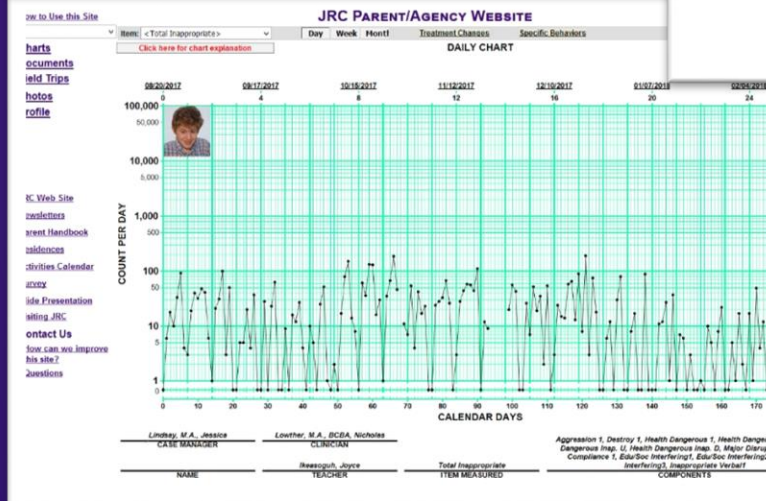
ow to Use this Site

Item: <Total Inappropriate>

Click here for chart explanation

JRC PARENT/AGENCY WEBSITE

Day | Week | Mont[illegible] | Treatment Changes | Specific Behaviors

DAILY CHART

harts
ocuments
ield Trips
hotos
rofile

C Web Site
ewsletters
arent Handbook
esidences
ctivities Calendar
urvey
lide Presentation
isiting JRC
ontact Us
low can we improve his site?
Questions

08/20/2017 | 09/17/2017 | 10/15/2017 | 11/12/2017 | 12/10/2017 | 01/07/2018 | 02/04/2018

4 | 8 | 12 | 16 | 20 | 24

100,000
50,000
10,000
5,000
1,000
500
100
50
10
5
1

COUNT PER DAY

0 | 10 | 20 | 30 | 40 | 50 | 60 | 70 | 80 | 90 | 100 | 110 | 120 | 130 | 140 | 150 | 160 | 170

CALENDAR DAYS

Lindsay, M.A., Jessica
CASE MANAGER

Lowther, M.A., BCBA, Nicholas
CLINICIAN

NAME

Ikeasoguh, Joyce
TEACHER

Total Inappropriate
ITEM MEASURED

Aggression 1, Destroy 1, Health Dangerous 1, Health Dange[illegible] Dangerous Inap. U, Health Dangerous Inap. D, Major Disru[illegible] Compliance 1, Edu/Soc Interfering1, Edu/Soc Interfering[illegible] Interfering3, Inappropriate Verbal1
COMPONENTS